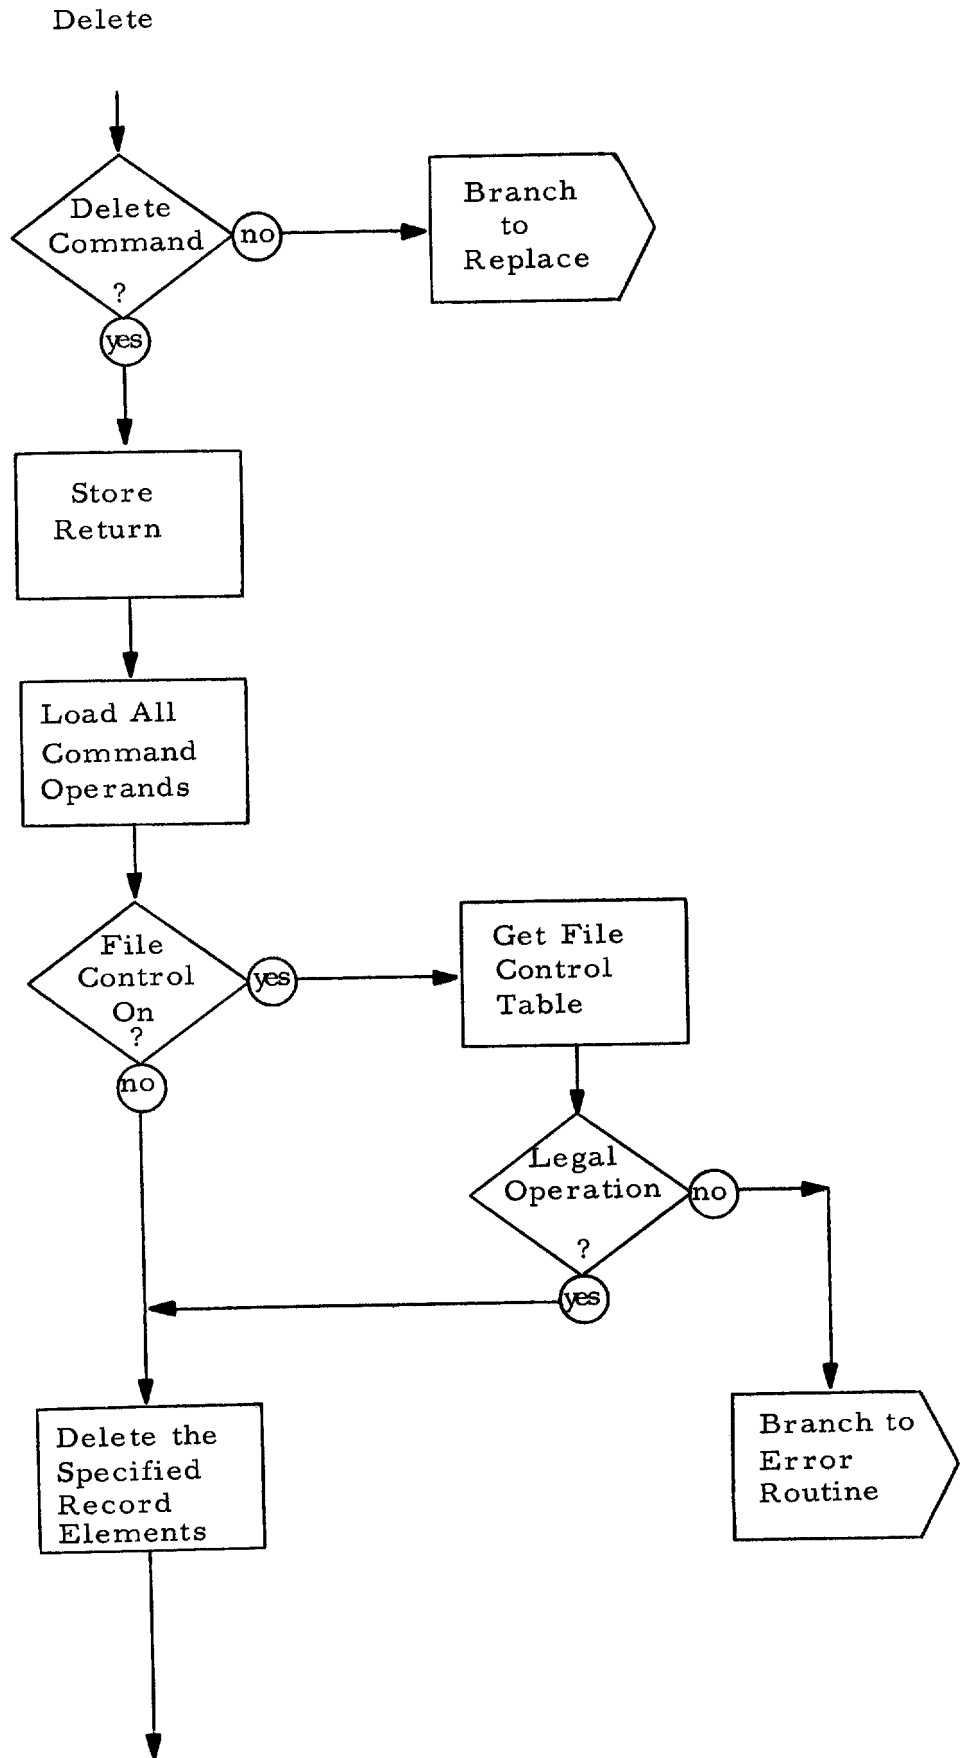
Delete

Delete Command ?

no

Branch to Replace

yes

Store Return

Load All Command Operands

File Control On ?

yes

Get File Control Table

no

Legal Operation ?

no

yes

Delete the Specified Record Elements

Branch to Error Routine